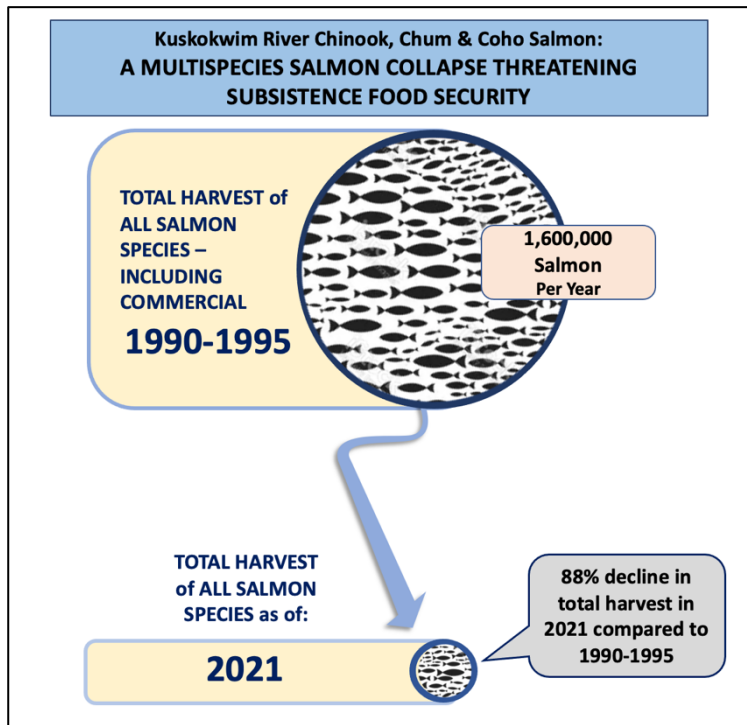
Kuskokwim River Chinook, Chum & Coho Salmon:
A MULTISPECIES SALMON COLLAPSE THREATENING SUBSISTENCE FOOD SECURITY

TOTAL HARVEST of ALL SALMON SPECIES – INCLUDING COMMERCIAL

1990-1995

1,600,000
Salmon
Per Year

TOTAL HARVEST of ALL SALMON SPECIES as of:

2021

88% decline in total harvest in 2021 compared to 1990-1995